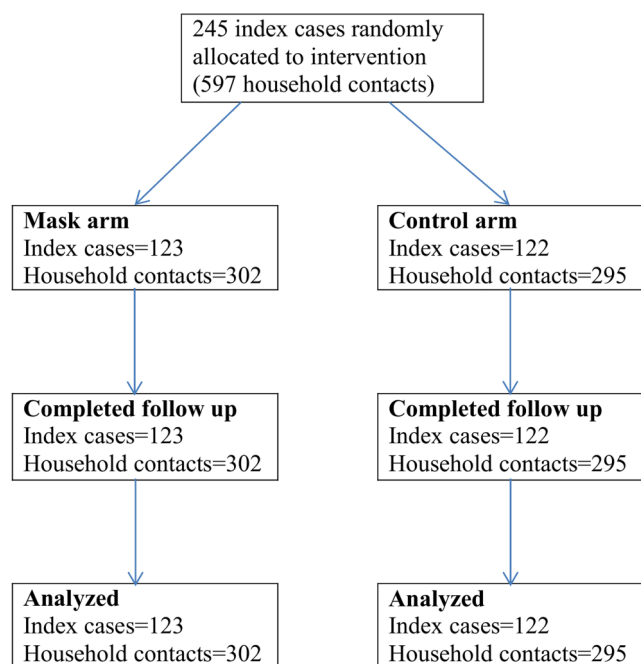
245 index cases randomly allocated to intervention (597 household contacts)

**Mask arm**
Index cases=123
Household contacts=302

**Control arm**
Index cases=122
Household contacts=295

**Completed follow up**
Index cases=123
Household contacts=302

**Completed follow up**
Index cases=122
Household contacts=295

**Analyzed**
Index cases=123
Household contacts=302

**Analyzed**
Index cases=122
Household contacts=295